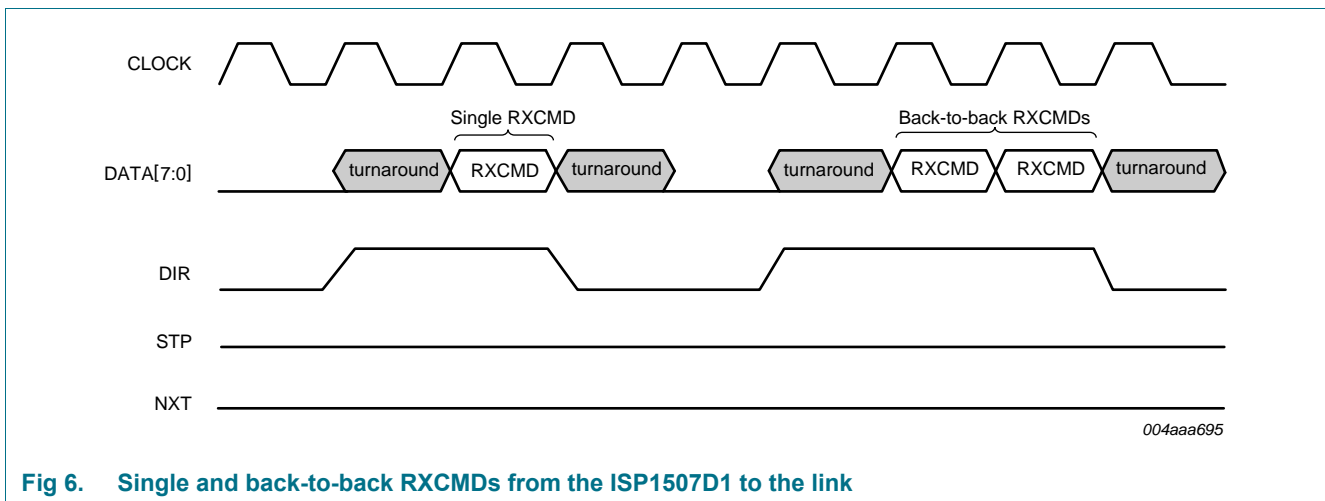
CLOCK

Single RXCMD

Back-to-back RXCMDs

DATA[7:0]

turnaround RXCMD turnaround

turnaround RXCMD RXCMD turnaround

DIR

STP

NXT

004aaa695

Fig 6. Single and back-to-back RXCMDs from the ISP1507D1 to the link